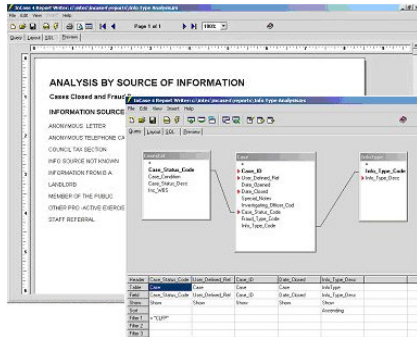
InCase 4 Report Writer - C:\mtec\incase\reports\Info Type Analysis
File Edit View Insert Help
Page 1 of 1 100%
Query Layout SQL Preview

ANALYSIS BY SOURCE OF INFORMATION
Cases Closed and Fraud P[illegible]
INFORMATION SOURCE
ANONYMOUS LETTER
ANONYMOUS TELEPHONE CA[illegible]
COUNCIL TAX SECTION
INFO SOURCE NOT KNOWN
INFORMATION FROM A
LANDLORD
MEMBER OF THE PUBLIC
OTHER PRO - ACTIVE EXERCIS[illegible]
STAFF REFERRAL

InCase 4 Report Writer - C:\mtec\incase\reports\Info Type Analysis
File Edit View Insert Help
Query Layout SQL Preview

CaseStat
*
Case_Status_Code
Case_Condition
Case_Status_Desc
Inc_WBS

Case
*
Case_ID
User_Defined_Ref
Date_Opened
Date_Closed
Special_Notes
Investigating_Officer_Cod
Case_Status_Code
Fraud_Type_Code
Info_Type_Code

InfoType
*
Info_Type_Code
Info_Type_Desc

| Header | Case_Status_Code | User_Defined_Ref | Case_ID | Date_Closed | Info_Type_Desc |
|---|---|---|---|---|---|
| Table | Case | Case | Case | Case | InfoType |
| Field | Case_Status_Code | User_Defined_Ref | Case_ID | Date_Closed | Info_Type_Desc |
| Show | Show | Show | Show | Show | Show |
| Sort | | | | | Ascending |
| Filter 1 | ="CLOS" | | | | |
| Filter 2 | | | | | |
| Filter 3 | | | | | |